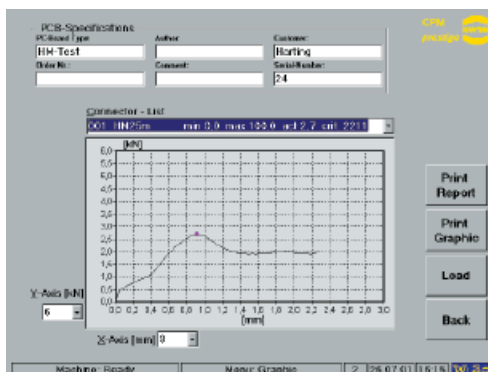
PCB-Specifications

PCBoard Type
HH-Test
Author
Customer:
Harting
Order Nr.:
Comment:
Serial-Number:
24

CPM
prestige

Connector - List
001 HN25m min 0,0 max 100,0 act 2,7 unit 2211

[kN]
6,0
5,5
5,0
4,5
4,0
3,5
3,0
2,5
2,0
1,5
1,0
0,5
0,0
0,0 0,2 0,4 0,6 0,8 1,0 1,2 1,4 1,6 1,8 2,0 2,2 2,4 2,6 2,8 3,0
[mm]

Y-Axis [kN]
6

X-Axis [mm] 3

Print Report
Print Graphic
Load
Back

Machine: Ready
Menu: Graphic
2
26.07.01
15:5
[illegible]